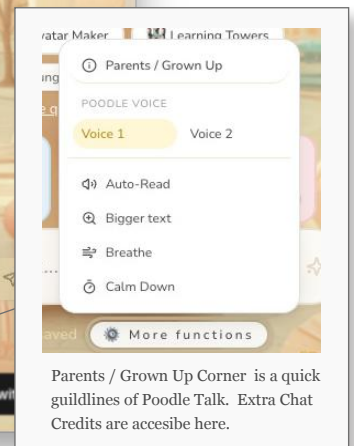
vatar Maker
Learning Towers
ng
e g
Parents / Grown Up
POODLE VOICE
Voice 1
Voice 2
Auto-Read
Bigger text
Breathe
Calm Down
...
aved
More functions

Parents / Grown Up Corner is a quick guildlines of Poodle Talk. Extra Chat Credits are accesibe here.